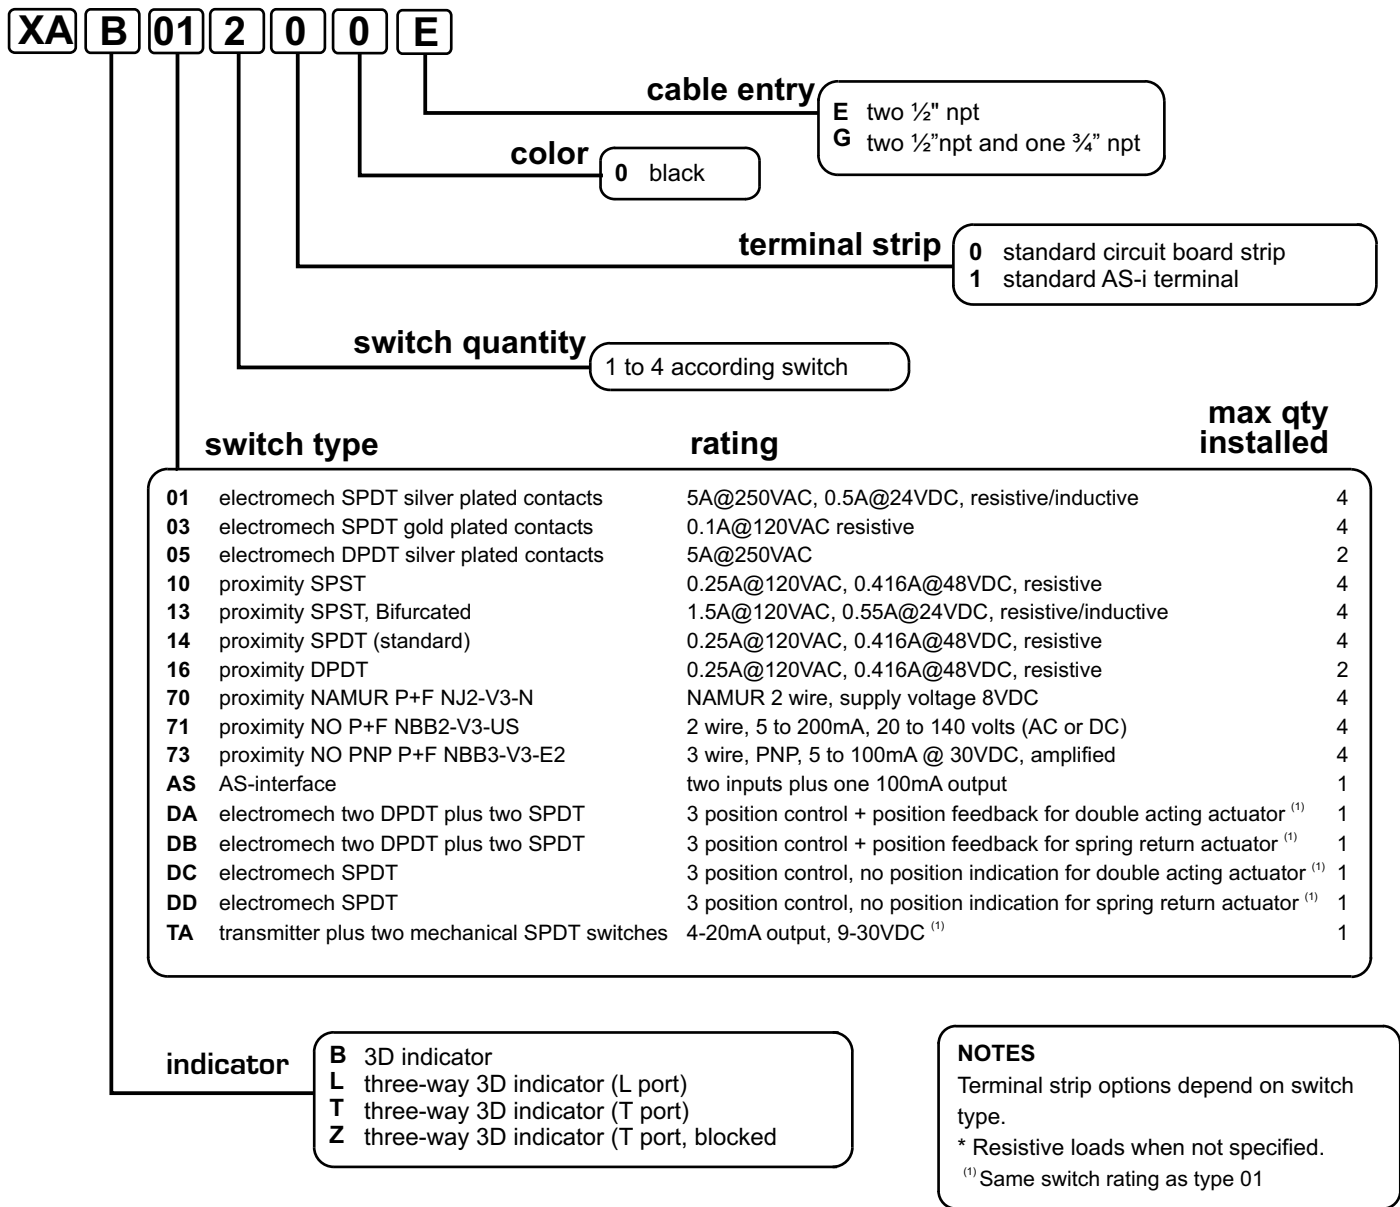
XA B 01 2 0 0 E

cable entry
E two ½" npt
G two ½"npt and one ¾" npt

color
0 black

terminal strip
0 standard circuit board strip
1 standard AS-i terminal

switch quantity
1 to 4 according switch

| switch type | | rating | max qty installed |
|---|---|---|---|
| 01 | electromech SPDT silver plated contacts | 5A@250VAC, 0.5A@24VDC, resistive/inductive | 4 |
| 03 | electromech SPDT gold plated contacts | 0.1A@120VAC resistive | 4 |
| 05 | electromech DPDT silver plated contacts | 5A@250VAC | 2 |
| 10 | proximity SPST | 0.25A@120VAC, 0.416A@48VDC, resistive | 4 |
| 13 | proximity SPST, Bifurcated | 1.5A@120VAC, 0.55A@24VDC, resistive/inductive | 4 |
| 14 | proximity SPDT (standard) | 0.25A@120VAC, 0.416A@48VDC, resistive | 4 |
| 16 | proximity DPDT | 0.25A@120VAC, 0.416A@48VDC, resistive | 2 |
| 70 | proximity NAMUR P+F NJ2-V3-N | NAMUR 2 wire, supply voltage 8VDC | 4 |
| 71 | proximity NO P+F NBB2-V3-US | 2 wire, 5 to 200mA, 20 to 140 volts (AC or DC) | 4 |
| 73 | proximity NO PNP P+F NBB3-V3-E2 | 3 wire, PNP, 5 to 100mA @ 30VDC, amplified | 4 |
| AS | AS-interface | two inputs plus one 100mA output | 1 |
| DA | electromech two DPDT plus two SPDT | 3 position control + position feedback for double acting actuator $^{(1)}$ | 1 |
| DB | electromech two DPDT plus two SPDT | 3 position control + position feedback for spring return actuator $^{(1)}$ | 1 |
| DC | electromech SPDT | 3 position control, no position indication for double acting actuator $^{(1)}$ | 1 |
| DD | electromech SPDT | 3 position control, no position indication for spring return actuator $^{(1)}$ | 1 |
| TA | transmitter plus two mechanical SPDT switches | 4-20mA output, 9-30VDC $^{(1)}$ | 1 |

indicator
B 3D indicator
L three-way 3D indicator (L port)
T three-way 3D indicator (T port)
Z three-way 3D indicator (T port, blocked

NOTES
Terminal strip options depend on switch type.
* Resistive loads when not specified.
$^{(1)}$ Same switch rating as type 01